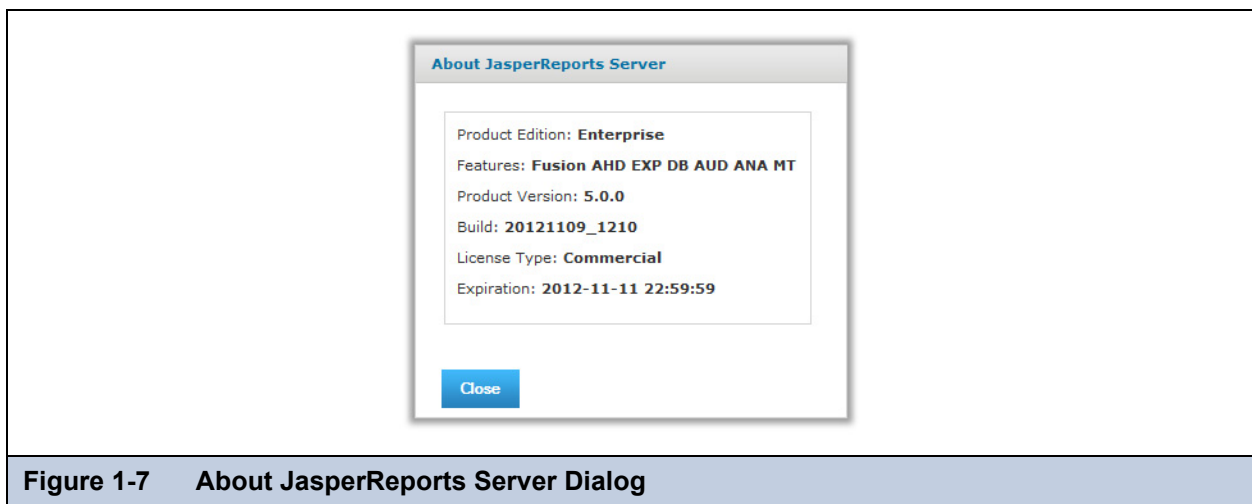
About JasperReports Server

Product Edition: **Enterprise**

Features: **Fusion AHD EXP DB AUD ANA MT**

Product Version: **5.0.0**

Build: **20121109_1210**

License Type: **Commercial**

Expiration: **2012-11-11 22:59:59**

Close

**Figure 1-7 About JasperReports Server Dialog**